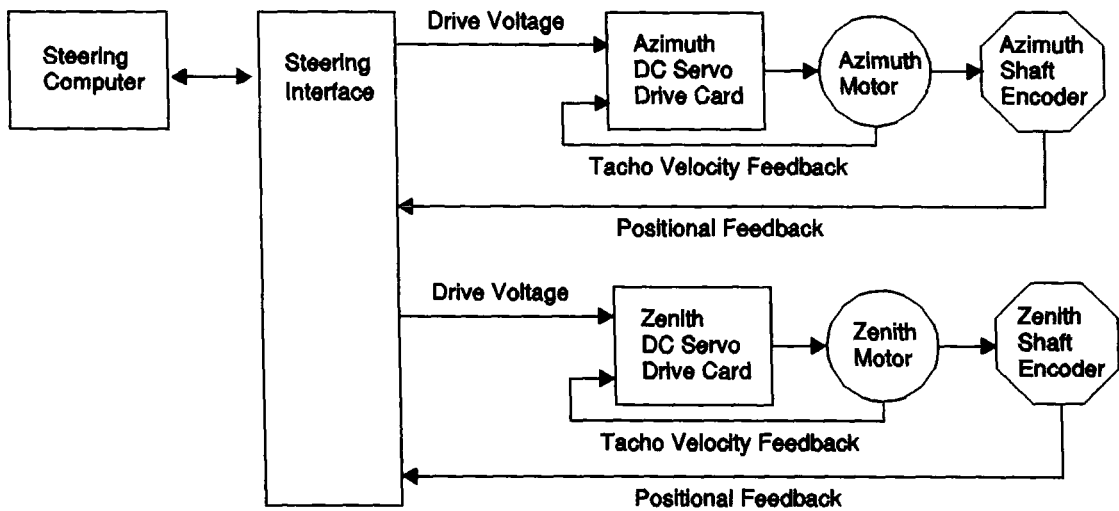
Steering Computer

Steering Interface

Drive Voltage

Azimuth DC Servo Drive Card

Azimuth Motor

Azimuth Shaft Encoder

Tacho Velocity Feedback

Positional Feedback

Drive Voltage

Zenith DC Servo Drive Card

Zenith Motor

Zenith Shaft Encoder

Tacho Velocity Feedback

Positional Feedback